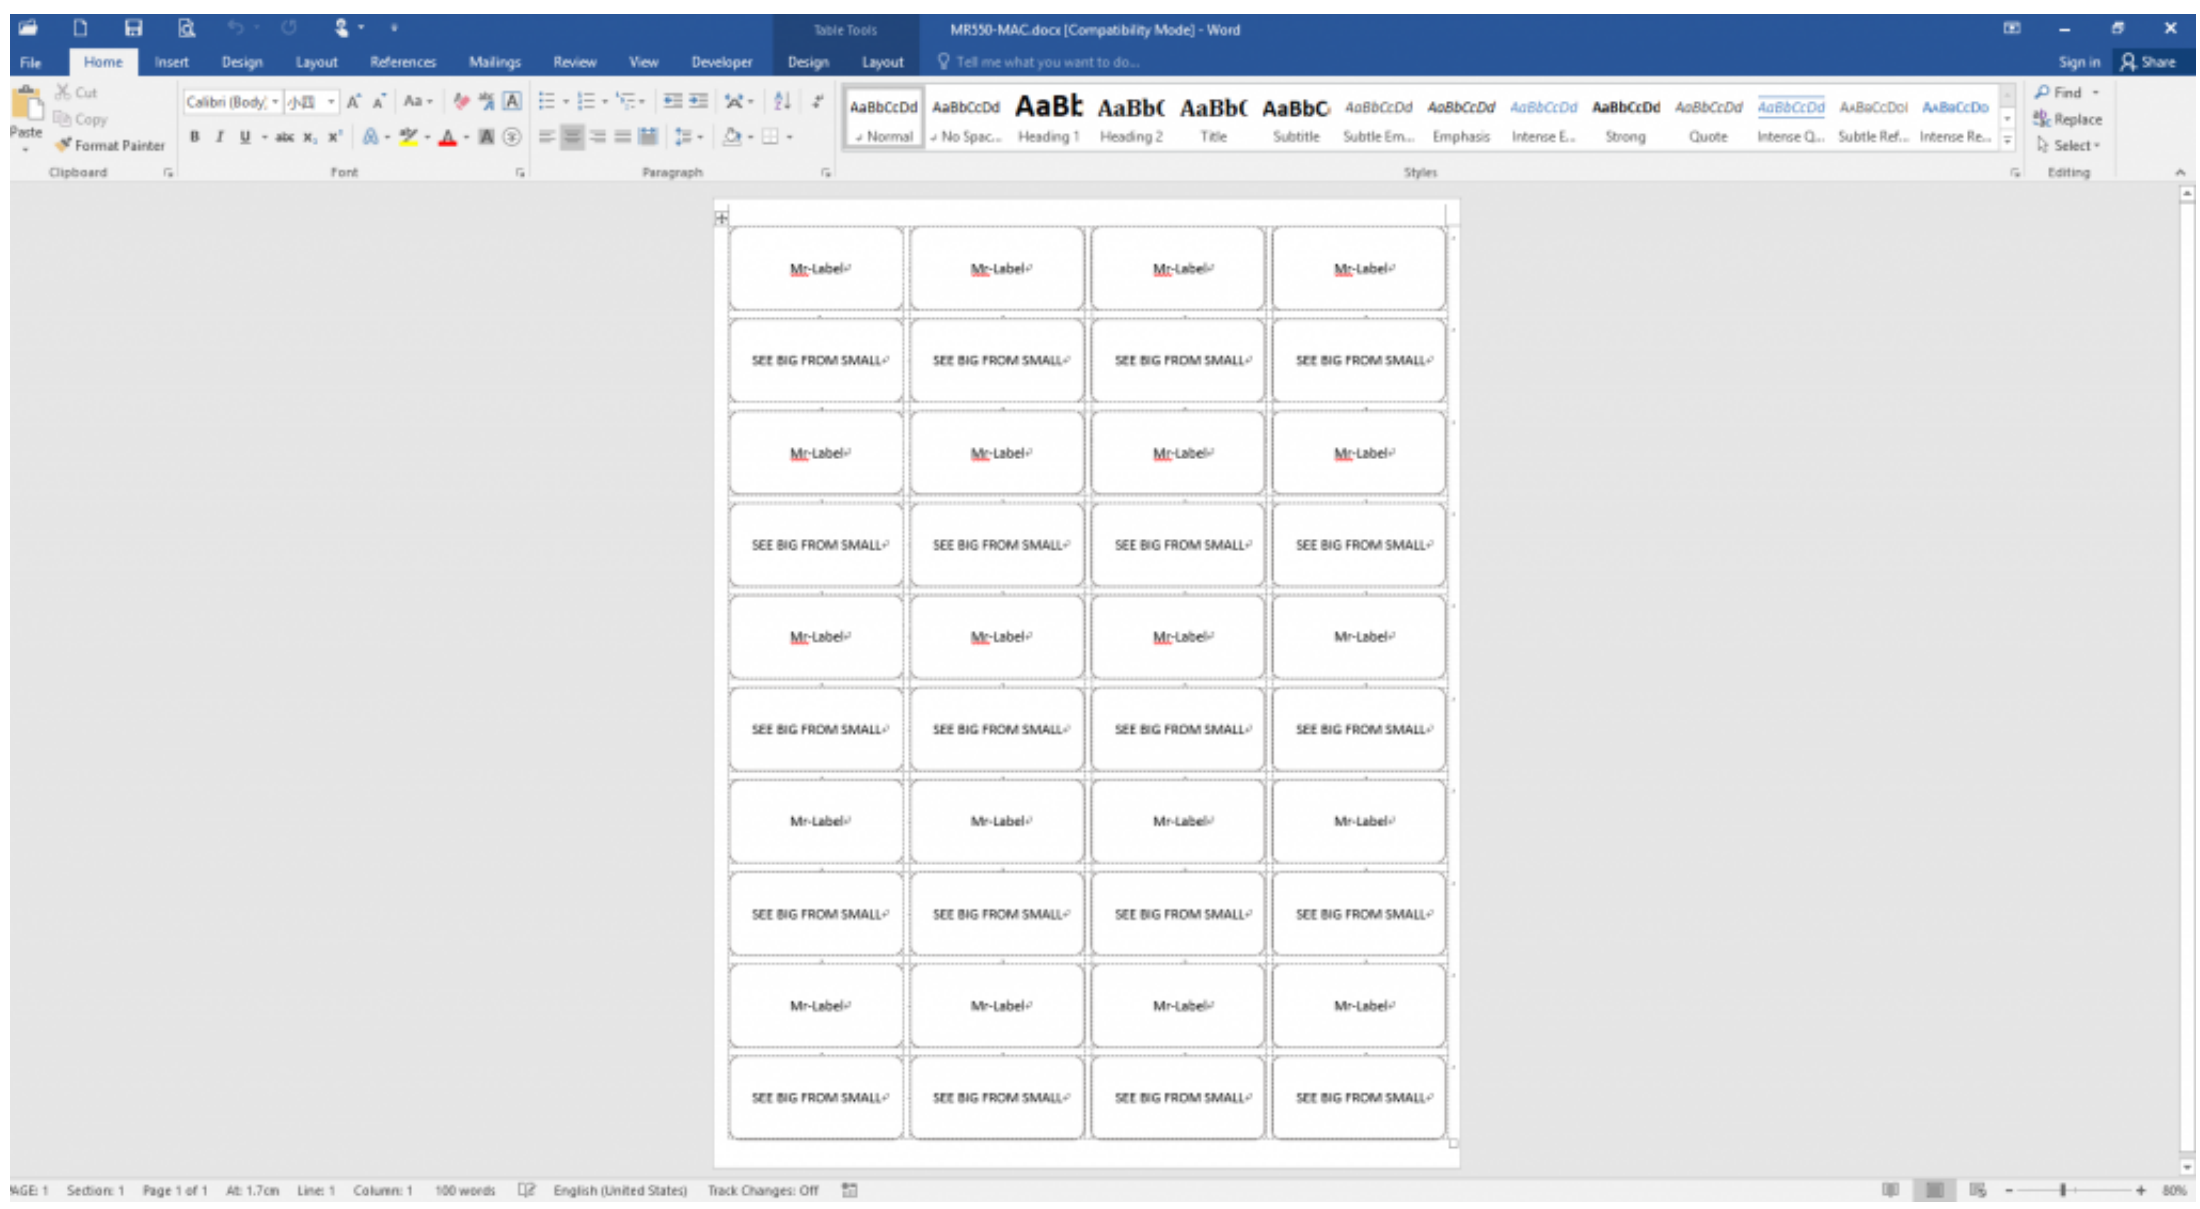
Table Tools MR550-MAC.docx [Compatibility Mode] - Word

File Home Insert Design Layout References Mailings Review View Developer Design Layout Tell me what you want to do... Sign in Share

Cut Copy Format Painter Paste Clipboard

Calibri (Body) 小四 Aa Font

Paragraph

AaBbCcDd Normal AaBbCcDd No Spac... AaBb Heading 1 AaBbC Heading 2 AaBbC Title AaBbC Subtitle AaBbCcDd Subtle Em... AaBbCcDd Emphasis AaBbCcDd Intense E... AaBbCcDd Strong AaBbCcDd Quote AaBbCcDd Intense Q... AaBbCcDd Subtle Ref... AaBbCcDd Intense Re... Styles

Find Replace Select Editing

| Mr-Label | Mr-Label | Mr-Label | Mr-Label |
|---|---|---|---|
| SEE BIG FROM SMALL | SEE BIG FROM SMALL | SEE BIG FROM SMALL | SEE BIG FROM SMALL |
| Mr-Label | Mr-Label | Mr-Label | Mr-Label |
| SEE BIG FROM SMALL | SEE BIG FROM SMALL | SEE BIG FROM SMALL | SEE BIG FROM SMALL |
| Mr-Label | Mr-Label | Mr-Label | Mr-Label |
| SEE BIG FROM SMALL | SEE BIG FROM SMALL | SEE BIG FROM SMALL | SEE BIG FROM SMALL |
| Mr-Label | Mr-Label | Mr-Label | Mr-Label |
| SEE BIG FROM SMALL | SEE BIG FROM SMALL | SEE BIG FROM SMALL | SEE BIG FROM SMALL |
| Mr-Label | Mr-Label | Mr-Label | Mr-Label |
| SEE BIG FROM SMALL | SEE BIG FROM SMALL | SEE BIG FROM SMALL | SEE BIG FROM SMALL |

AGE: 1 Section: 1 Page 1 of 1 At: 1.7cm Line: 1 Column: 1 100 words English (United States) Track Changes: Off 80%